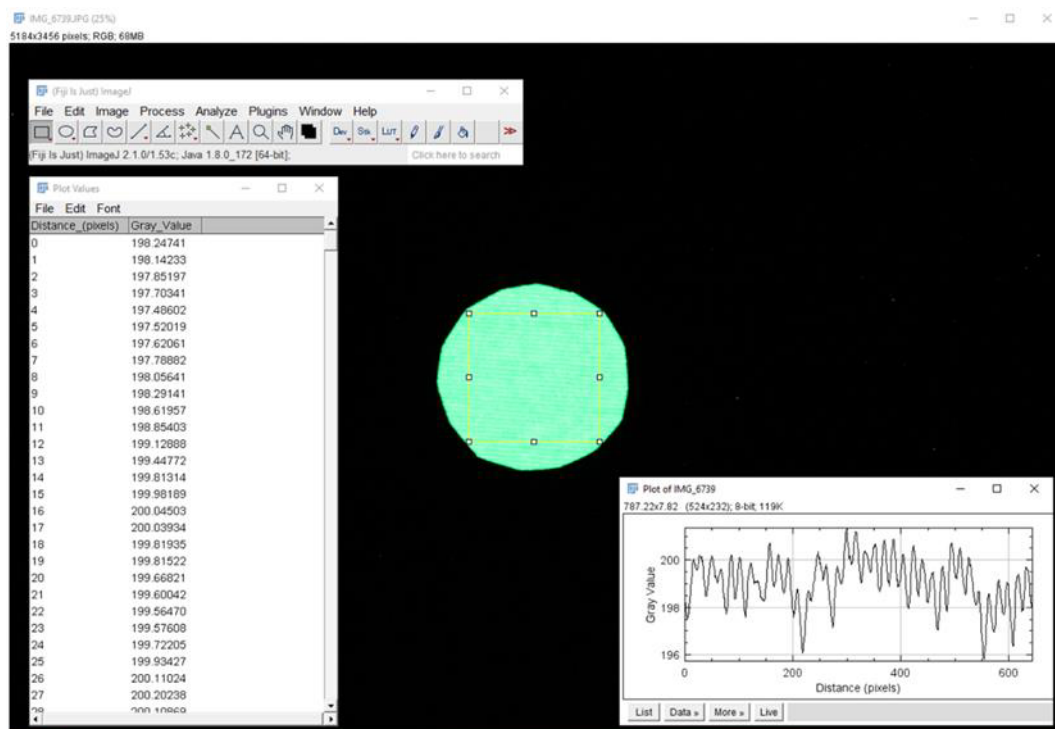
IMG_6739.JPG (25%)
5184x3456 pixels; RGB; 68MB

(Fiji Is Just) ImageJ
File Edit Image Process Analyze Plugins Window Help
Dev Stk LUT
(Fiji Is Just) ImageJ 2.1.0/1.53c; Java 1.8.0_172 [64-bit];
Click here to search

Plot Values
File Edit Font

| Distance_(pixels) | Gray_Value |
|---|---|
| 0 | 198.24741 |
| 1 | 198.14233 |
| 2 | 197.85197 |
| 3 | 197.70341 |
| 4 | 197.48602 |
| 5 | 197.52019 |
| 6 | 197.62061 |
| 7 | 197.78882 |
| 8 | 198.05641 |
| 9 | 198.29141 |
| 10 | 198.61957 |
| 11 | 198.85403 |
| 12 | 199.12888 |
| 13 | 199.44772 |
| 14 | 199.81314 |
| 15 | 199.98189 |
| 16 | 200.04503 |
| 17 | 200.03934 |
| 18 | 199.81935 |
| 19 | 199.81522 |
| 20 | 199.66821 |
| 21 | 199.60042 |
| 22 | 199.56470 |
| 23 | 199.57608 |
| 24 | 199.72205 |
| 25 | 199.93427 |
| 26 | 200.11024 |
| 27 | 200.20238 |
| 28 | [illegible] |

Plot of IMG_6739
787.22x7.82 (524x232); 8-bit; 119K
200
198
196
Gray Value
0
200
400
600
Distance (pixels)
List Data » More » Live